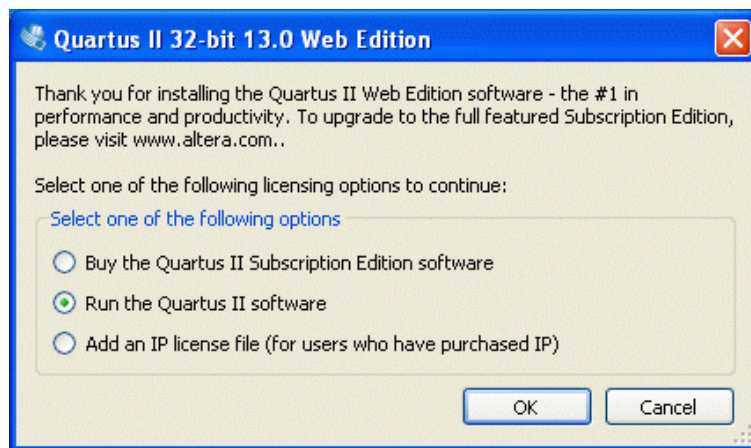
Quartus II 32-bit 13.0 Web Edition

Thank you for installing the Quartus II Web Edition software - the #1 in performance and productivity. To upgrade to the full featured Subscription Edition, please visit www.altera.com..

Select one of the following licensing options to continue:

Select one of the following options

Buy the Quartus II Subscription Edition software

Run the Quartus II software

Add an IP license file (for users who have purchased IP)

OK

Cancel